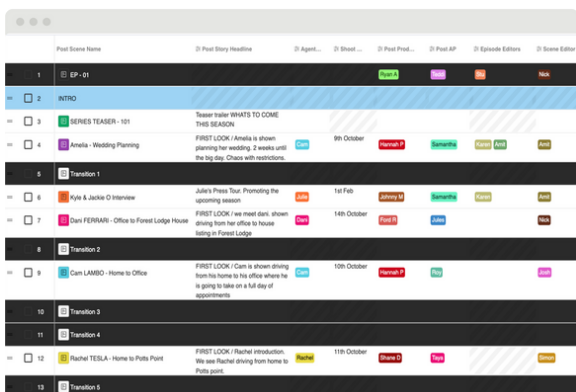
| | Post Scene Name | Post Story Headline | Agent... | Shoot ... | Post Prod... | Post AP | Episode Editors | Scene Editor |
|---|---|---|---|---|---|---|---|---|
| 1 | EP - 01 | | | | Ryan A | Todd | Stu | Nick |
| 2 | INTRO | | | | | | | |
| 3 | SERIES TEASER - 101 | Teaser trailer WHATS TO COME THIS SEASON | | | | | | |
| 4 | Amelia - Wedding Planning | FIRST LOOK / Amelia is shown planning her wedding. 2 weeks until the big day. Chaos with restrictions. | Cam | 9th October | Hannah P | Samantha | Karan Amil | Amil |
| 5 | Transition 1 | | | | | | | |
| 6 | Kyle & Jackie O Interview | Julie's Press Tour. Promoting the upcoming season | Julie | 1st Feb | Johnny M | Samantha | Karan | Amil |
| 7 | Dani FERRARI - Office to Forest Lodge House | FIRST LOOK / we meet dani. shown driving from her office to house listing in Forest Lodge | Dani | 14th October | Ford R | Jules | | Nick |
| 8 | Transition 2 | | | | | | | |
| 9 | Cam LAMBO - Home to Office | FIRST LOOK / Cam is shown driving from his home to his office where he is going to take on a full day of appointments | Cam | 10th October | Hannah P | Roy | | Josh |
| 10 | Transition 3 | | | | | | | |
| 11 | Transition 4 | | | | | | | |
| 12 | Rachel TESLA - Home to Potts Point | FIRST LOOK / Rachel introduction. We see Rachel driving from home to Potts Point | Rachel | 11th October | Shane D | Taya | | Simon |
| 13 | Transition 5 | | | | | | | |